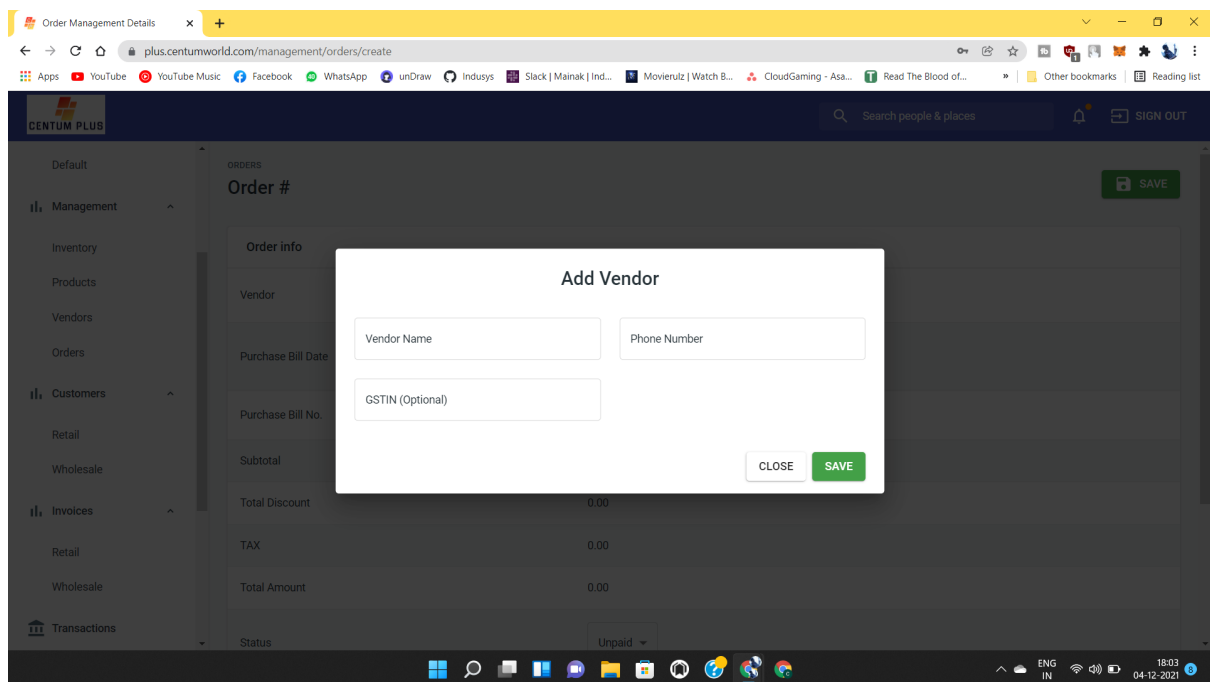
Order Management Details ×

plus.centumworld.com/management/orders/create

Apps YouTube YouTube Music Facebook WhatsApp unDraw Indusys Slack | Mainak | Ind... Movierulz | Watch B... CloudGaming - Asa... Read The Blood of... » Other bookmarks Reading list

CENTUM PLUS

Search people & places

SIGN OUT

Default

Management

Inventory

Products

Vendors

Orders

Customers

Retail

Wholesale

Invoices

Retail

Wholesale

Transactions

ORDERS

Order #

SAVE

Order info

Vendor

Purchase Bill Date

Purchase Bill No.

Subtotal

Total Discount 0.00

TAX 0.00

Total Amount 0.00

Status Unpaid

Add Vendor

Vendor Name

Phone Number

GSTIN (Optional)

CLOSE

SAVE

ENG IN

18:03
04-12-2021